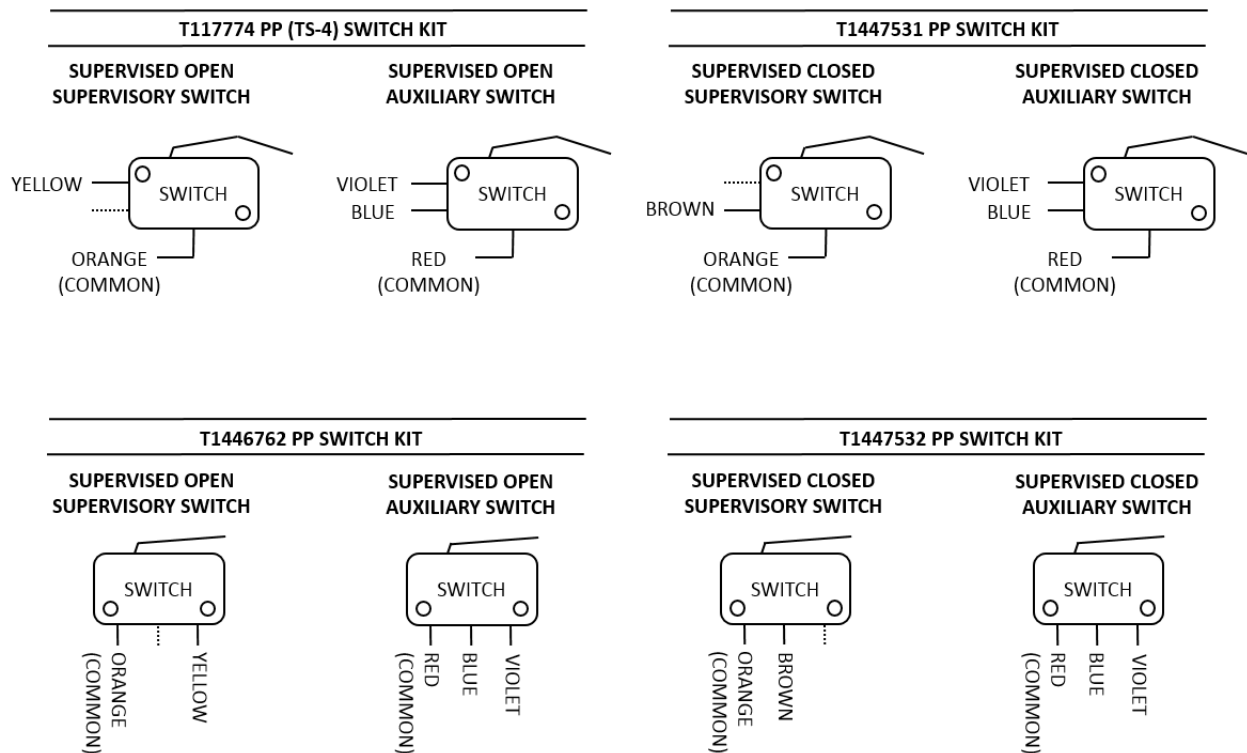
T117774 PP (TS-4) SWITCH KIT

SUPERVISED OPEN SUPERVISORY SWITCH

YELLOW
SWITCH
ORANGE (COMMON)

SUPERVISED OPEN AUXILIARY SWITCH

VIOLET
BLUE
SWITCH
RED (COMMON)

T1447531 PP SWITCH KIT

SUPERVISED CLOSED SUPERVISORY SWITCH

SWITCH
BROWN
ORANGE (COMMON)

SUPERVISED CLOSED AUXILIARY SWITCH

VIOLET
BLUE
SWITCH
RED (COMMON)

T1446762 PP SWITCH KIT

SUPERVISED OPEN SUPERVISORY SWITCH

SWITCH
ORANGE (COMMON)
YELLOW

SUPERVISED OPEN AUXILIARY SWITCH

SWITCH
RED (COMMON)
BLUE
VIOLET

T1447532 PP SWITCH KIT

SUPERVISED CLOSED SUPERVISORY SWITCH

SWITCH
ORANGE (COMMON)
BROWN

SUPERVISED CLOSED AUXILIARY SWITCH

SWITCH
RED (COMMON)
BLUE
VIOLET